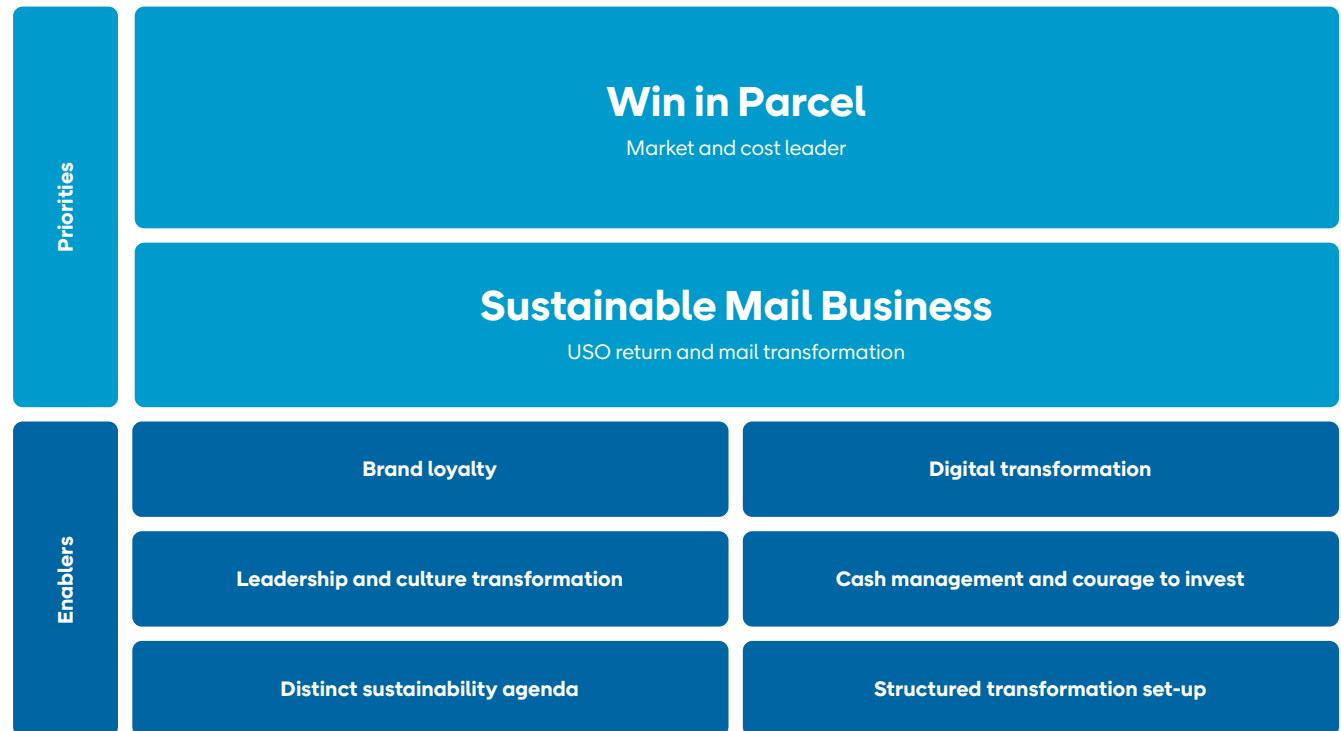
Priorities

Win in Parcel
Market and cost leader

Sustainable Mail Business
USO return and mail transformation

Enablers

Brand loyalty

Digital transformation

Leadership and culture transformation

Cash management and courage to invest

Distinct sustainability agenda

Structured transformation set-up